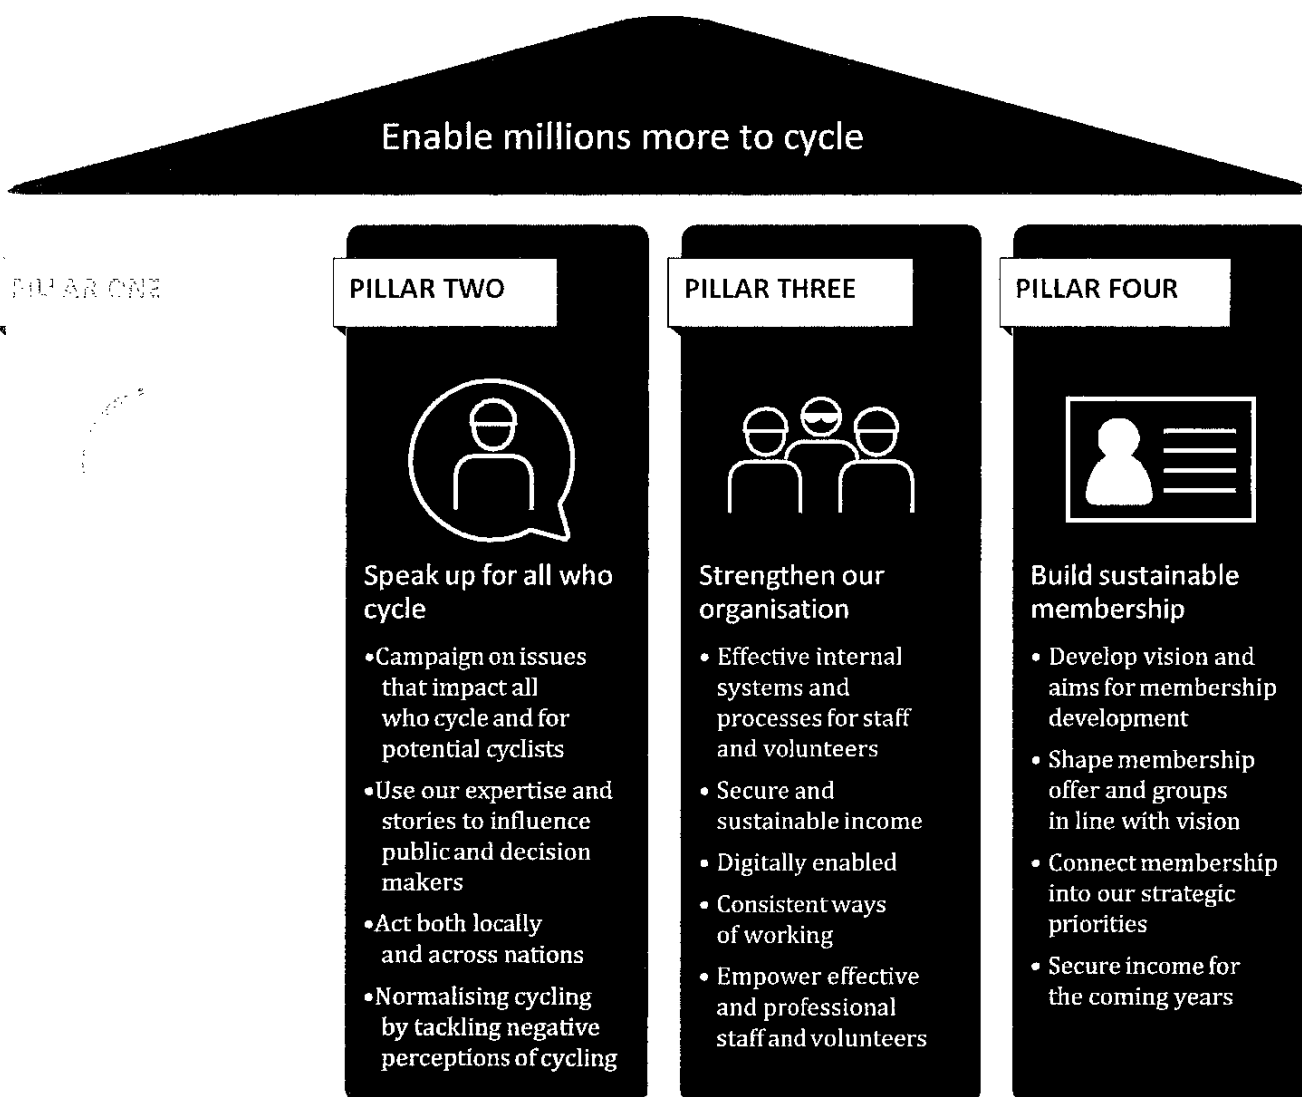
Enable millions more to cycle

PILLAR ONE

PILLAR TWO

Speak up for all who cycle

•Campaign on issues that impact all who cycle and for potential cyclists

•Use our expertise and stories to influence public and decision makers

•Act both locally and across nations

•Normalising cycling by tackling negative perceptions of cycling

PILLAR THREE

Strengthen our organisation

• Effective internal systems and processes for staff and volunteers

• Secure and sustainable income

• Digitally enabled

• Consistent ways of working

• Empower effective and professional staff and volunteers

PILLAR FOUR

Build sustainable membership

• Develop vision and aims for membership development

• Shape membership offer and groups in line with vision

• Connect membership into our strategic priorities

• Secure income for the coming years